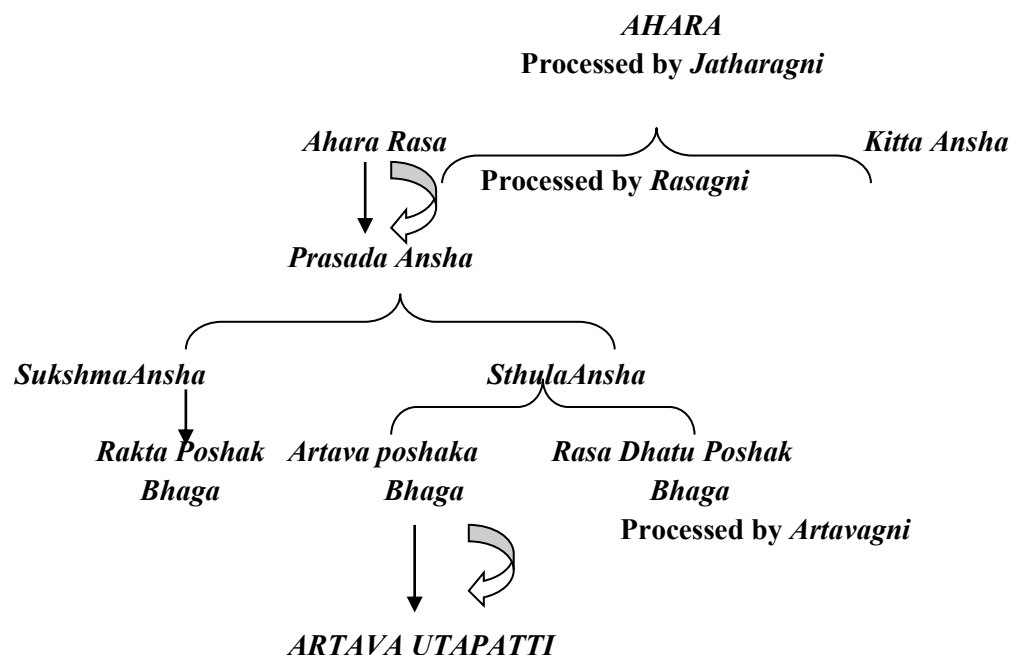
AHARA
Processed by Jatharagni

Ahara Rasa

Kitta Ansha

Processed by Rasagni

Prasada Ansha

SukshmaAnsha

SthulaAnsha

Rakta Poshak Bhaga

Artava poshaka Bhaga

Rasa Dhatu Poshak Bhaga

Processed by Artavagni

ARTAVA UTAPATTI